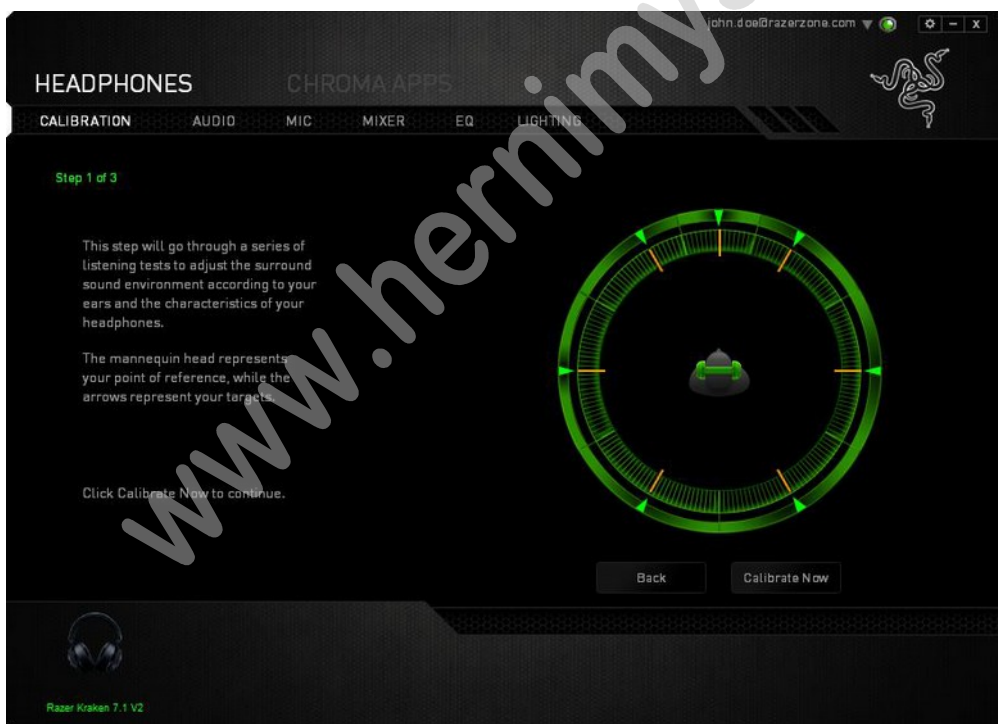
john.doe@razerzone.com

HEADPHONES CHROMA APPS

CALIBRATION AUDIO MIC MIXER EQ LIGHTING

Step 1 of 3

This step will go through a series of listening tests to adjust the surround sound environment according to your ears and the characteristics of your headphones.

The mannequin head represents your point of reference, while the arrows represent your targets.

Click Calibrate Now to continue.

Back

Calibrate Now

Razer Kraken 7.1 V2

www.hernimy